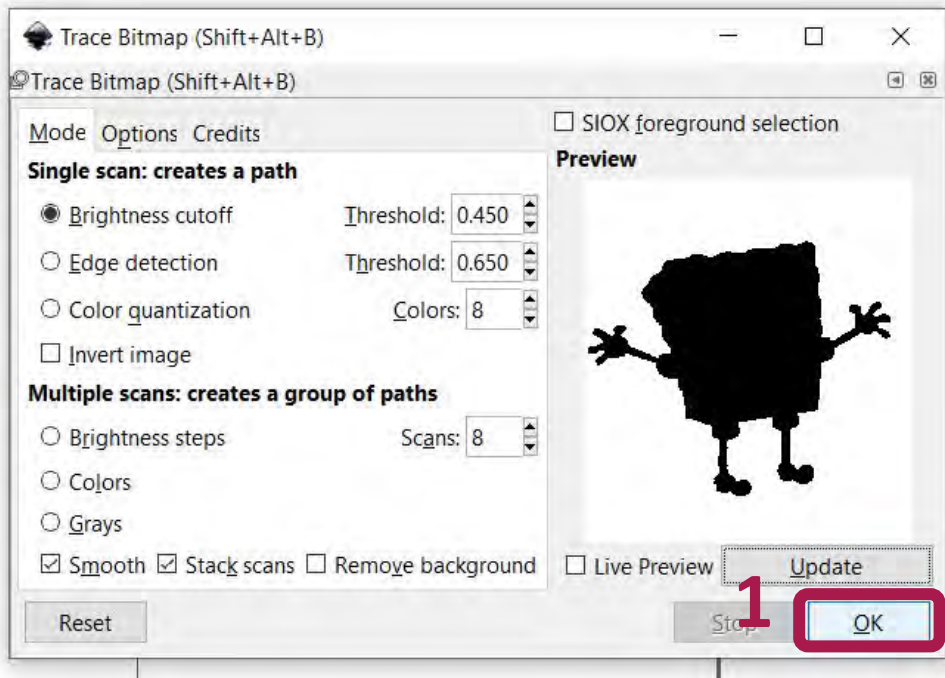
Trace Bitmap (Shift+Alt+B)

Trace Bitmap (Shift+Alt+B)

Mode Options Credits

Single scan: creates a path

Brightness cutoff Threshold: 0.450

Edge detection Threshold: 0.650

Color quantization Colors: 8

Invert image

Multiple scans: creates a group of paths

Brightness steps Scans: 8

Colors

Grays

Smooth Stack scans Remove background

SIOX foreground selection

Preview

Live Preview Update

Reset

Stop

1

OK